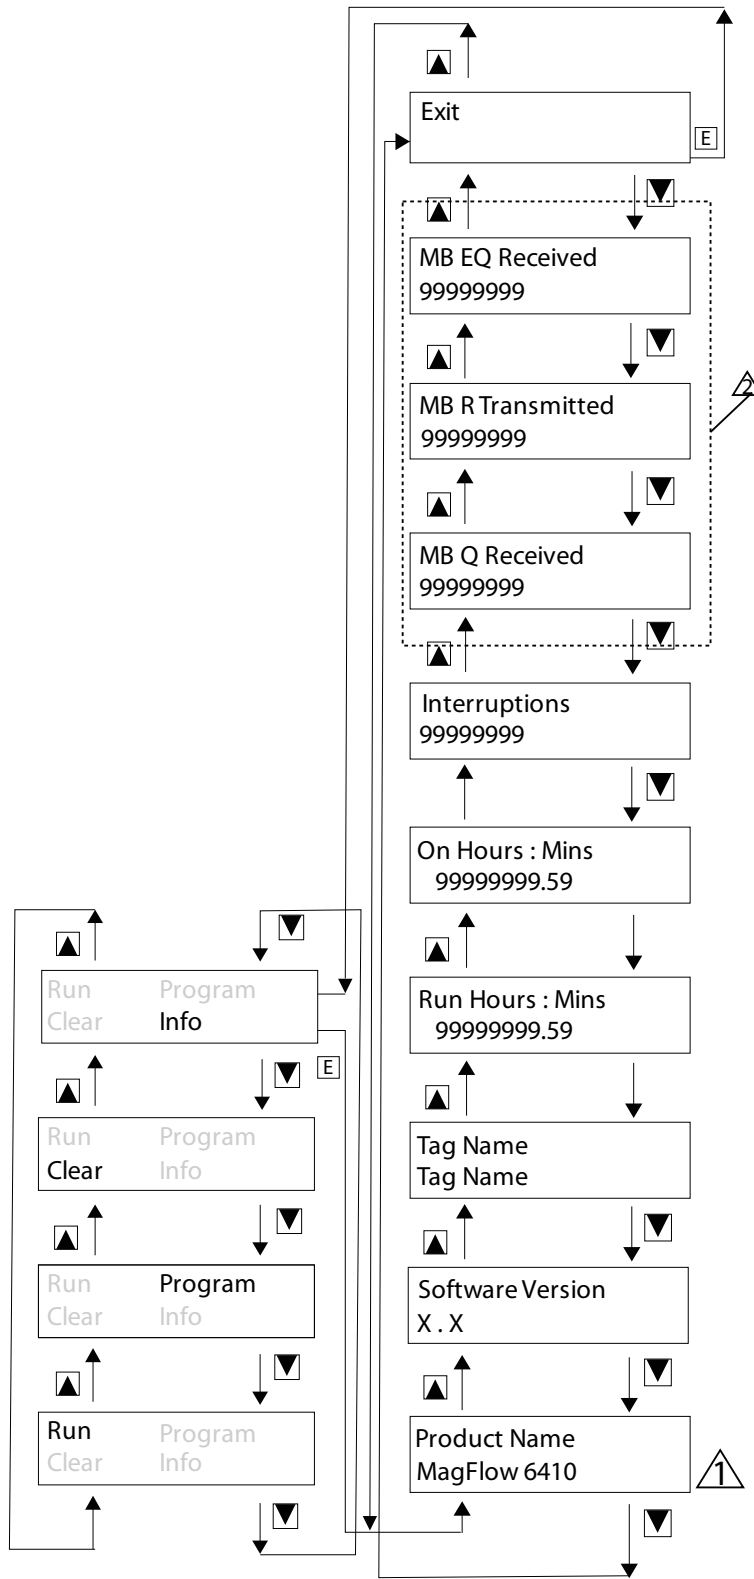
Exit
E

MB EQ Received
99999999

MB R Transmitted
99999999

MB Q Received
99999999

2

Interruptions
99999999

On Hours : Mins
99999999.59

Run Hours : Mins
99999999.59

Tag Name
Tag Name

Software Version
X . X

Product Name
MagFlow 6410

1

Run Program
Clear Info

E

Run Program
Clear Info

Run Program
Clear Info

Run Program
Clear Info